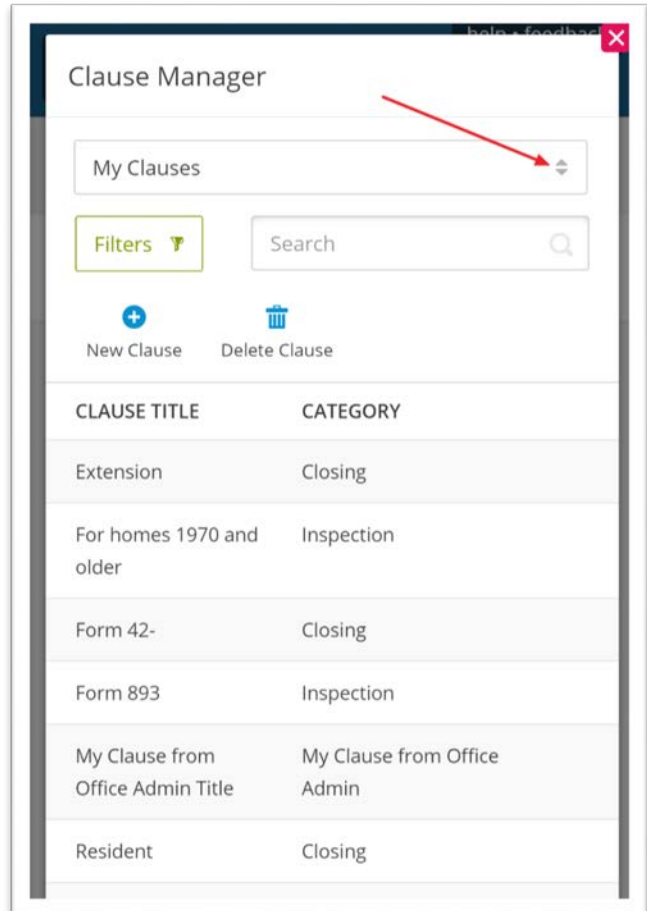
help • feedbac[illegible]

Clause Manager

My Clauses

Filters

Search

New Clause

Delete Clause

| CLAUSE TITLE | CATEGORY |
|---|---|
| Extension | Closing |
| For homes 1970 and older | Inspection |
| Form 42- | Closing |
| Form 893 | Inspection |
| My Clause from Office Admin Title | My Clause from Office Admin |
| Resident | Closing |